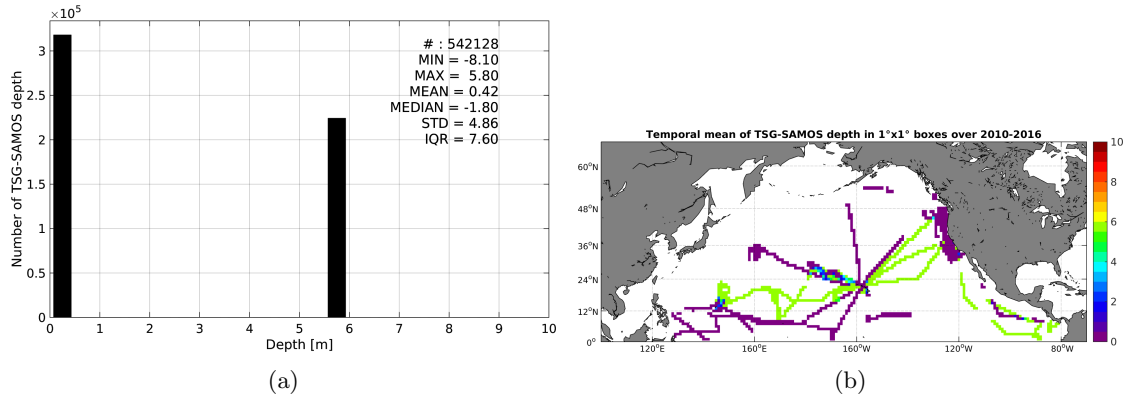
$\times 10^5$

Number of TSG-SAMOS depth

3
2.5
2
1.5
1
0.5
0

0 1 2 3 4 5 6 7 8 9 10

Depth [m]

# : 542128
MIN = -8.10
MAX = 5.80
MEAN = 0.42
MEDIAN = -1.80
STD = 4.86
IQR = 7.60

(a)

Temporal mean of TSG-SAMOS depth in 1°x1° boxes over 2010-2016

60°N
48°N
36°N
24°N
12°N
0°

120°E 160°E 160°W 120°W 80°W

10
8
6
4
2
0

(b)